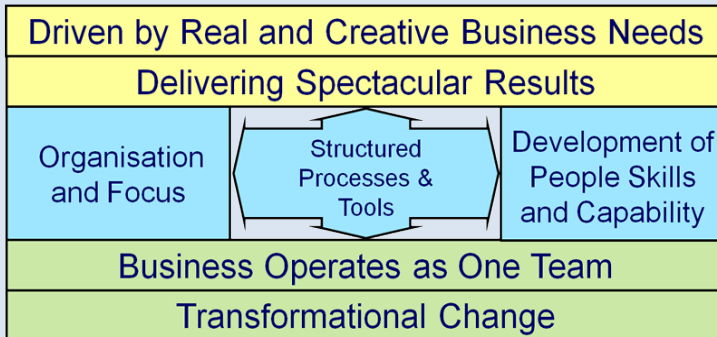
Driven by Real and Creative Business Needs

Delivering Spectacular Results

Organisation and Focus

Structured Processes & Tools

Development of People Skills and Capability

Business Operates as One Team

Transformational Change